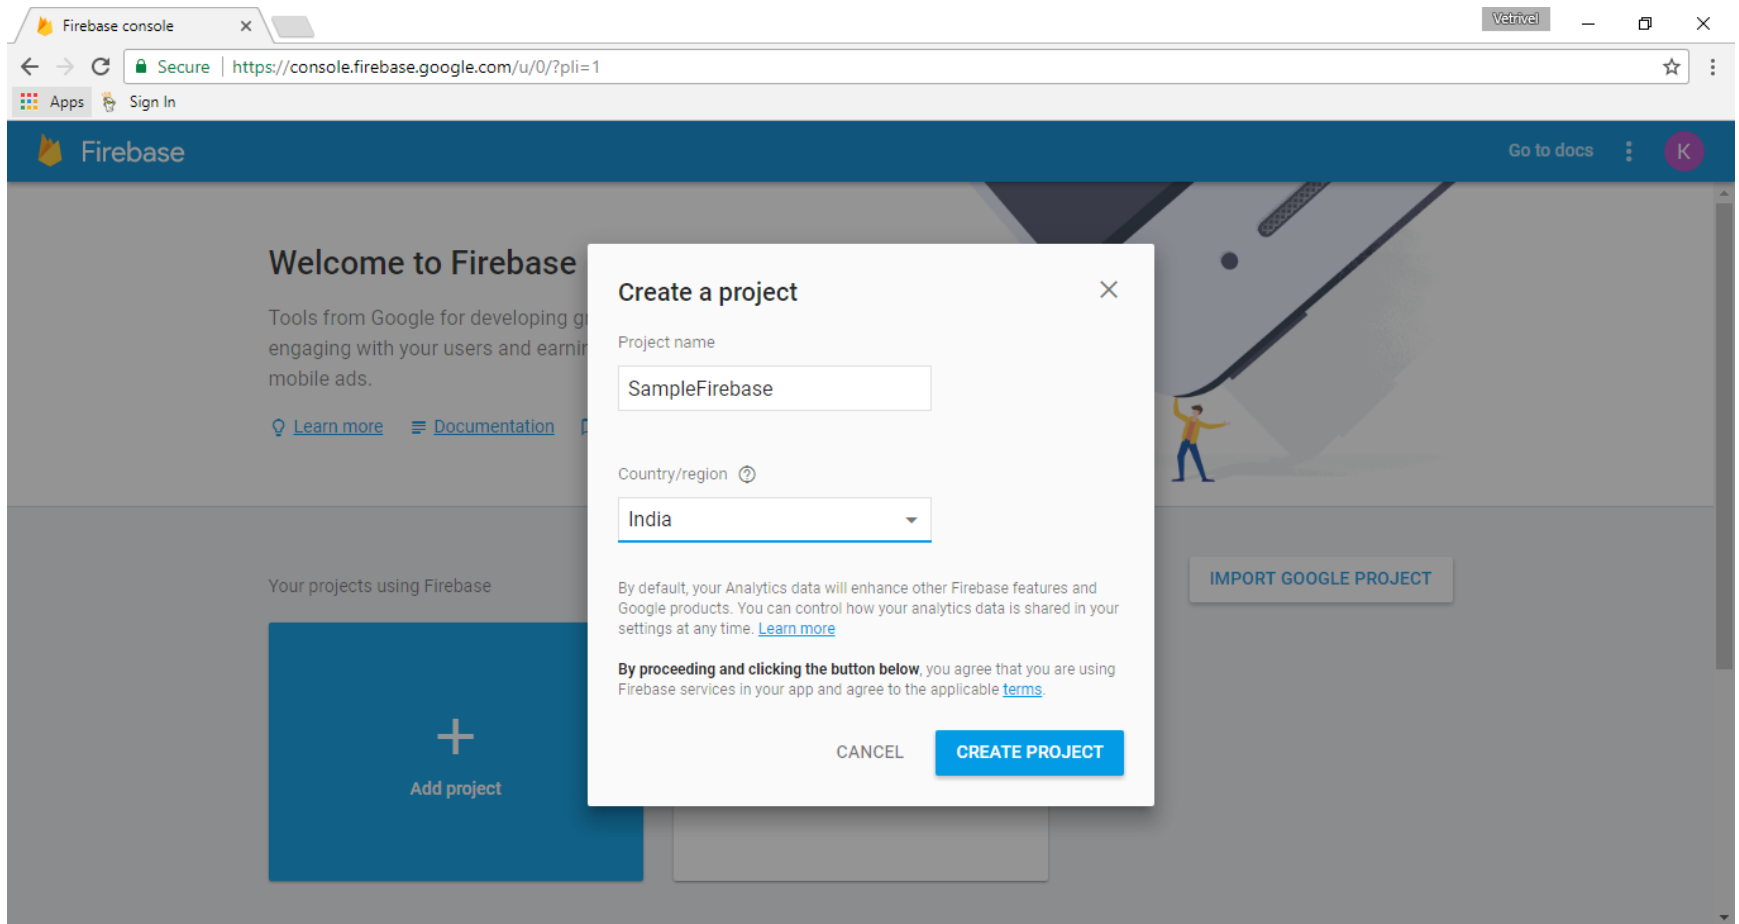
Firebase console

Vetrivel

Secure https://console.firebase.google.com/u/0/?pli=1

Apps Sign In

Firebase

Go to docs

K

Welcome to Firebase

Tools from Google for developing g engaging with your users and earnin mobile ads.

Learn more Documentation

Your projects using Firebase

+

Add project

IMPORT GOOGLE PROJECT

Create a project

Project name

SampleFirebase

Country/region

India

By default, your Analytics data will enhance other Firebase features and Google products. You can control how your analytics data is shared in your settings at any time. Learn more

**By proceeding and clicking the button below**, you agree that you are using Firebase services in your app and agree to the applicable terms.

CANCEL

CREATE PROJECT